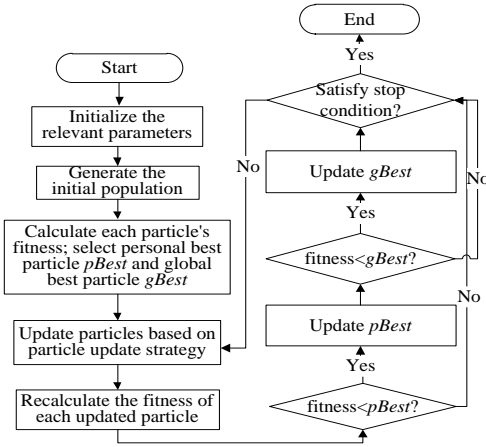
Start

Initialize the relevant parameters

Generate the initial population

Calculate each particle's fitness; select personal best particle *pBest* and global best particle *gBest*

Update particles based on particle update strategy

Recalculate the fitness of each updated particle

End

Yes

Satisfy stop condition?

No

Update *gBest*

No

Yes

fitness<*gBest*?

No

Update *pBest*

Yes

fitness<*pBest*?